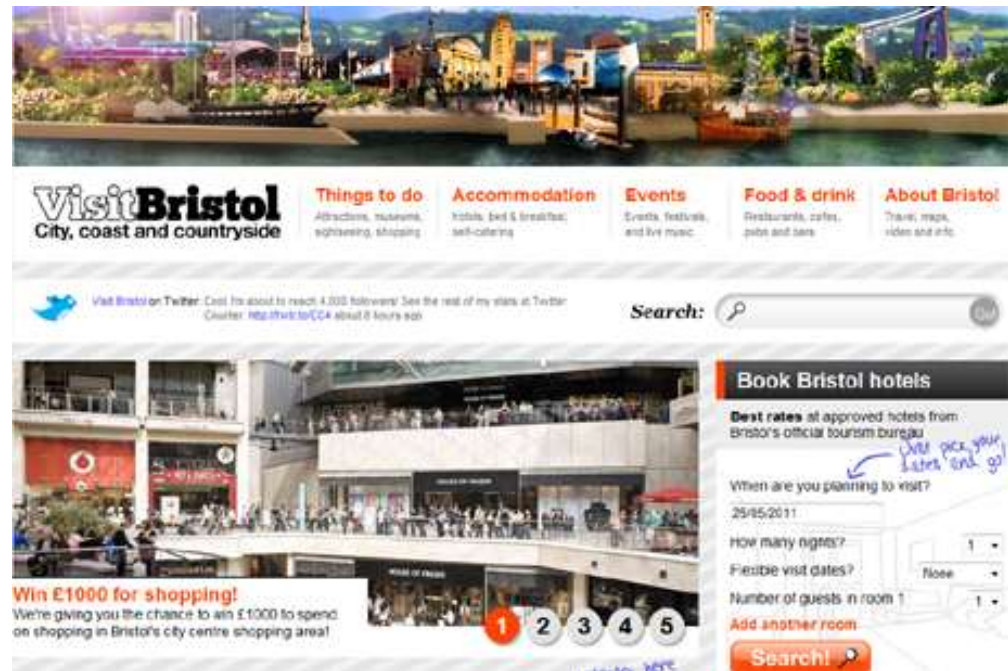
VisitBristol
City, coast and countryside

Things to do
Attractions, museums, sightseeing, shopping

Accommodation
Hotels, bed & breakfast, self-catering

Events
Events, festivals, and live music

Food & drink
Restaurants, cafes, pubs and bars

About Bristol
Travel, maps, video and info

Visit Bristol on Twitter: Cool I'm about to reach 4,000 followers! See the rest of my stats at Twitter Counter: http://twit.to/CC4 about 8 hours ago

Search:

Go

Book Bristol hotels

Best rates at approved hotels from Bristol's official tourism bureau

Just pick your dates and go!

When are you planning to visit?

25/05/2011

How many nights?
1

Flexible visit dates?
None

Number of guests in room 1
1

Add another room

Search!

Win £1000 for shopping!
We're giving you the chance to win £1000 to spend on shopping in Bristol's city centre shopping area!

1 2 3 4 5

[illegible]